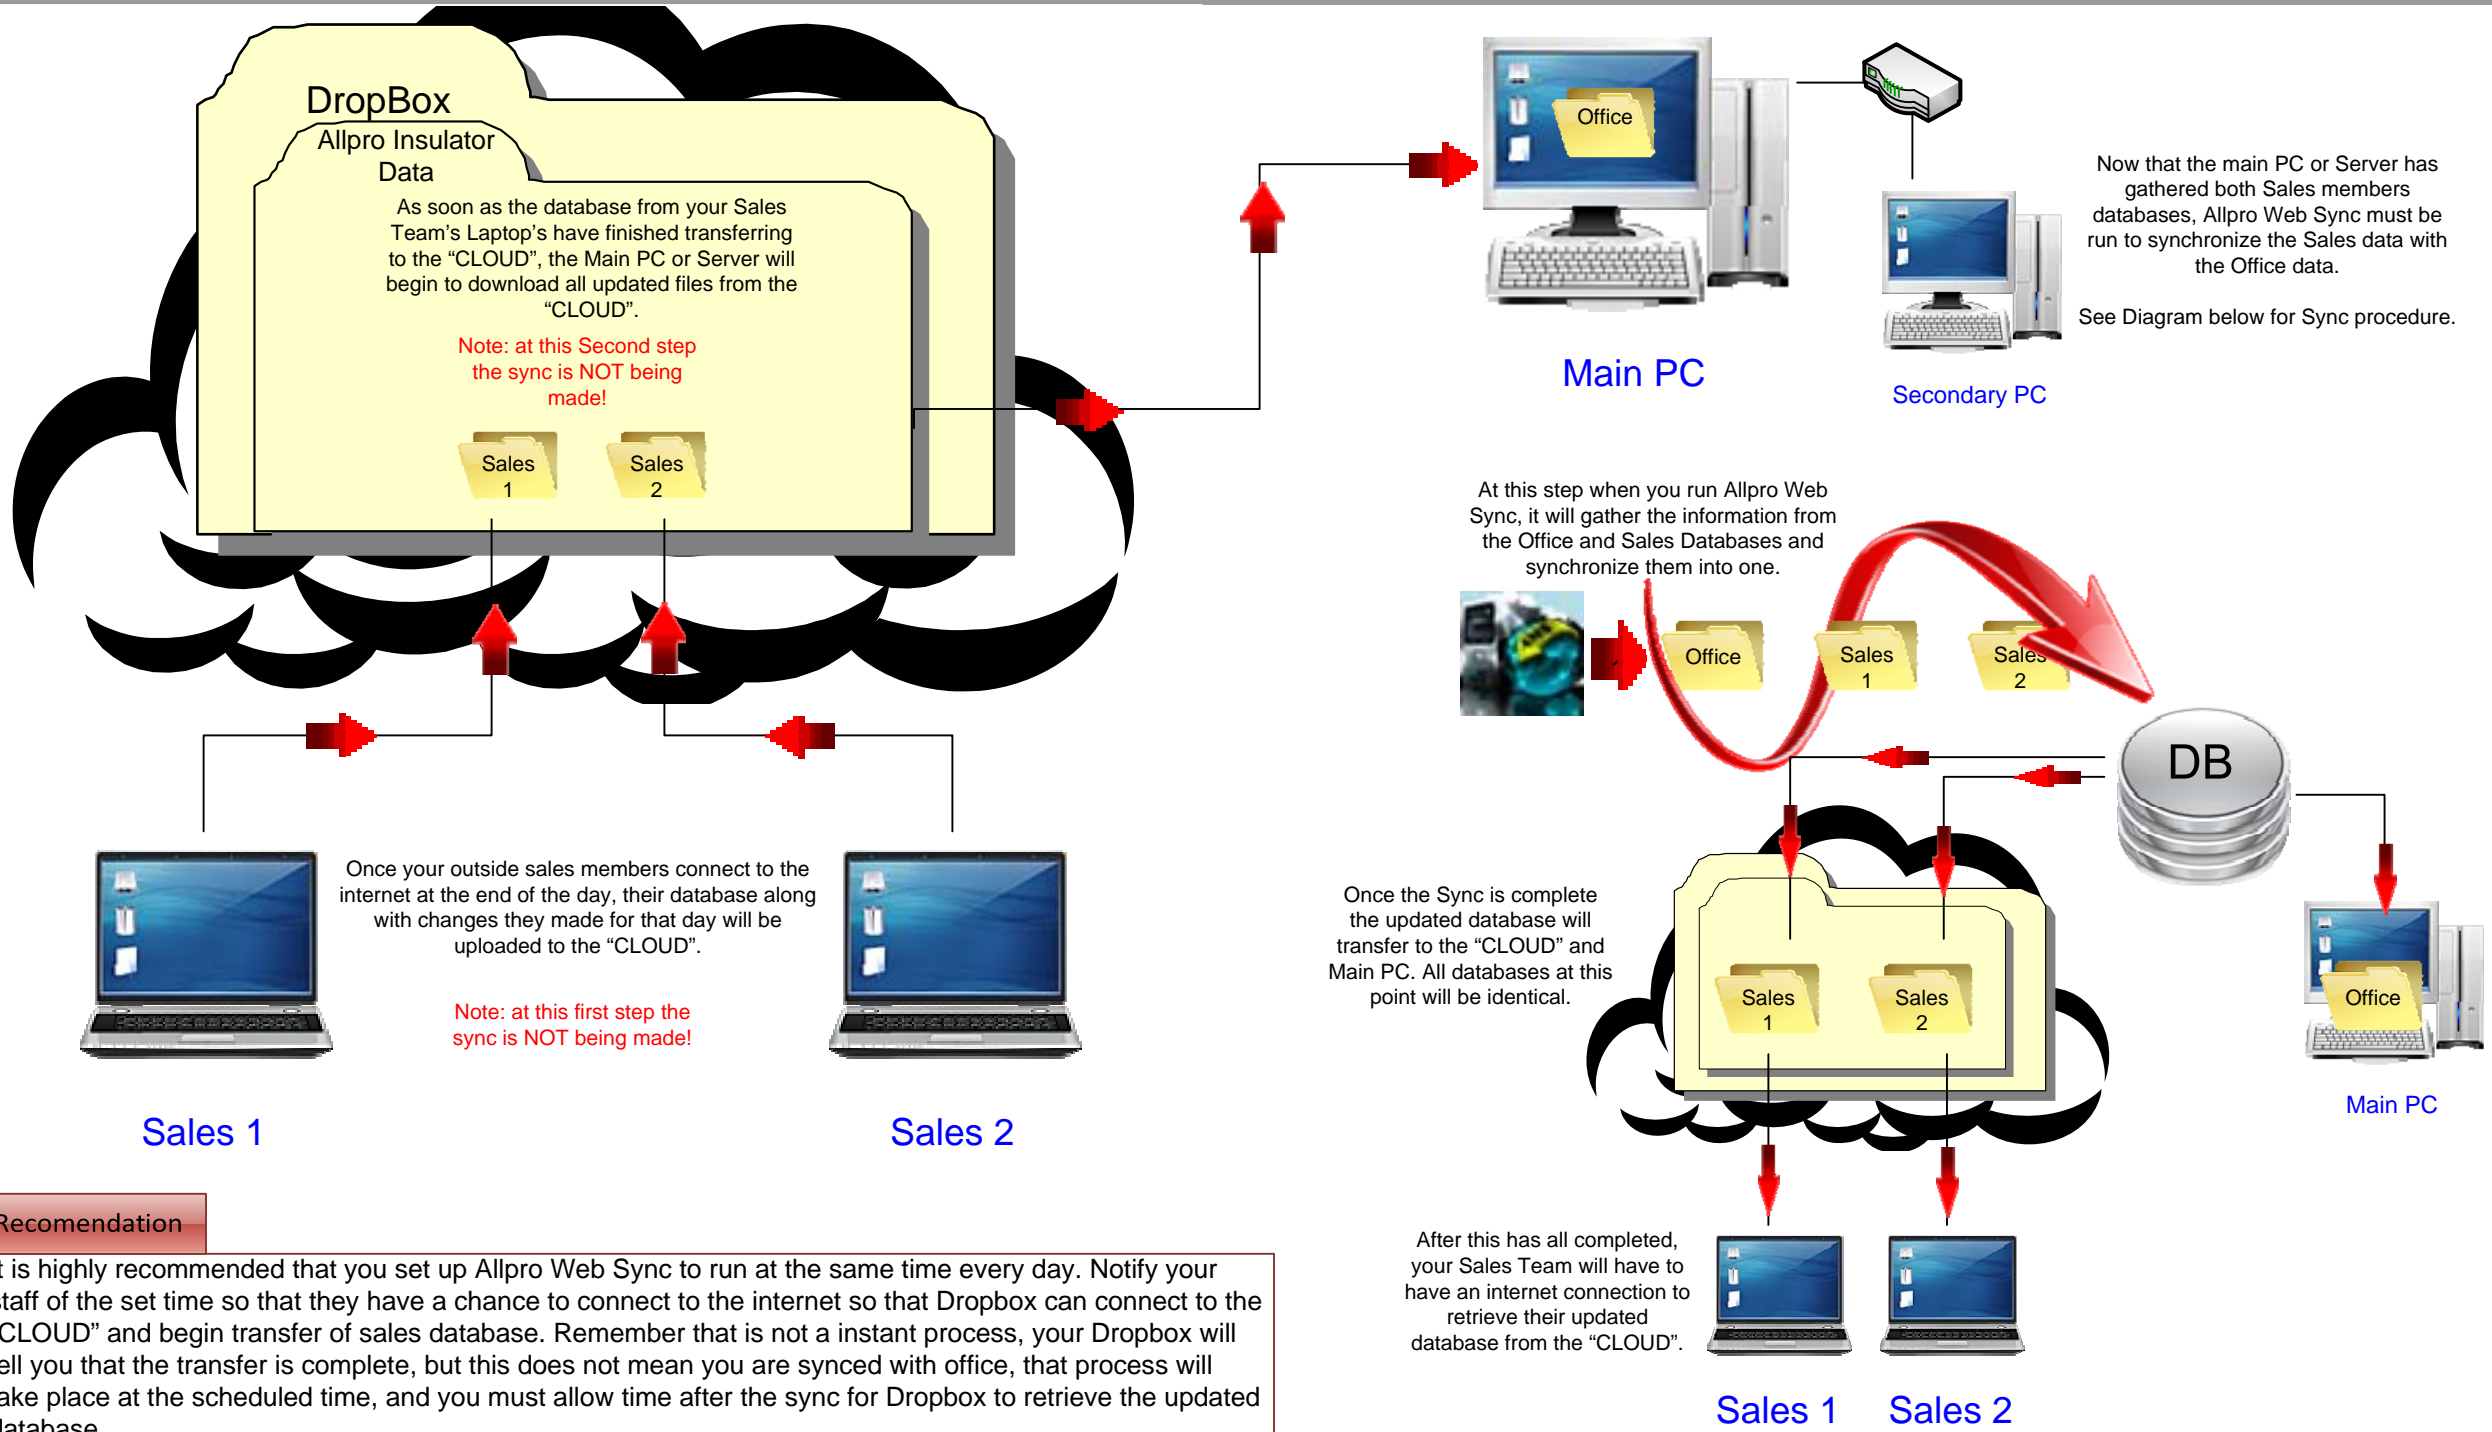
DropBox

Allpro Insulator Data

As soon as the database from your Sales Team's Laptop's have finished transferring to the "CLOUD", the Main PC or Server will begin to download all updated files from the "CLOUD".

Note: at this Second step the sync is NOT being made!

Sales 1

Sales 2

Office

Main PC

Secondary PC

Now that the main PC or Server has gathered both Sales members databases, Allpro Web Sync must be run to synchronize the Sales data with the Office data.

See Diagram below for Sync procedure.

At this step when you run Allpro Web Sync, it will gather the information from the Office and Sales Databases and synchronize them into one.

Office

Sales 1

Sales 2

DB

Once your outside sales members connect to the internet at the end of the day, their database along with changes they made for that day will be uploaded to the "CLOUD".

Note: at this first step the sync is NOT being made!

Sales 1

Sales 2

Once the Sync is complete the updated database will transfer to the "CLOUD" and Main PC. All databases at this point will be identical.

Sales 1

Sales 2

Office

Main PC

After this has all completed, your Sales Team will have to have an internet connection to retrieve their updated database from the "CLOUD".

Sales 1

Sales 2

Recomendation

t is highly recommended that you set up Allpro Web Sync to run at the same time every day. Notify your staff of the set time so that they have a chance to connect to the internet so that Dropbox can connect to the CLOUD" and begin transfer of sales database. Remember that is not a instant process, your Dropbox will ell you that the transfer is complete, but this does not mean you are synced with office, that process will ake place at the scheduled time, and you must allow time after the sync for Dropbox to retrieve the updated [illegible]